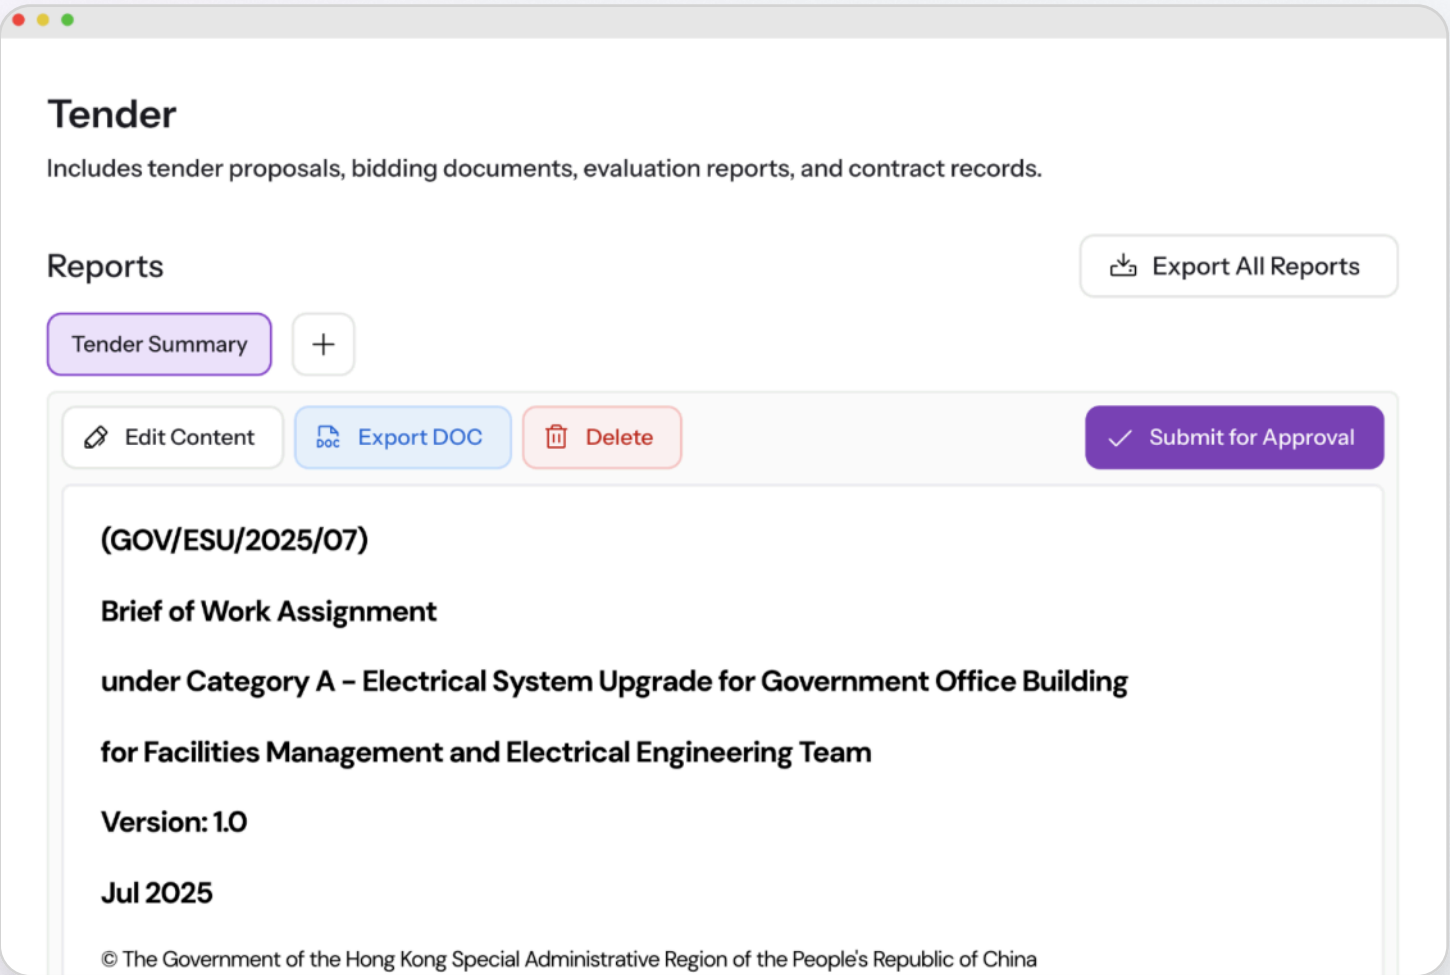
Tender

Includes tender proposals, bidding documents, evaluation reports, and contract records.

Reports

Export All Reports

Tender Summary

+

Edit Content

Export DOC

Delete

Submit for Approval

(GOV/ESU/2025/07)

Brief of Work Assignment

under Category A – Electrical System Upgrade for Government Office Building

for Facilities Management and Electrical Engineering Team

Version: 1.0

Jul 2025

© The Government of the Hong Kong Special Administrative Region of the People's Republic of China